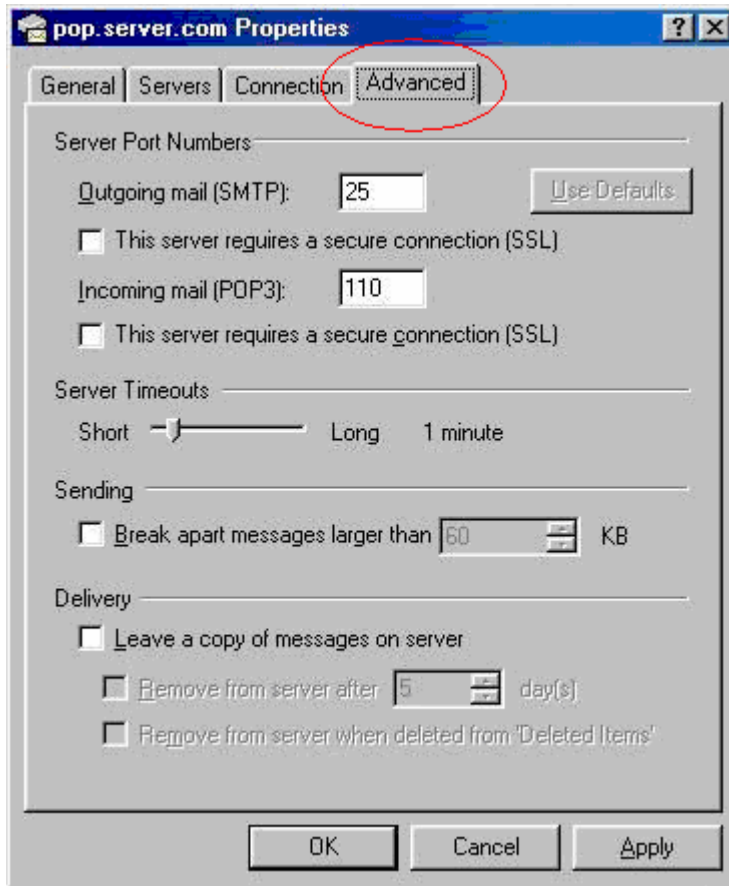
pop.server.com Properties

?

General | Servers | Connection | Advanced

Server Port Numbers

Outgoing mail (SMTP): 25

Use Defaults

This server requires a secure connection (SSL)

Incoming mail (POP3): 110

This server requires a secure connection (SSL)

Server Timeouts

Short Long 1 minute

Sending

Break apart messages larger than 60 KB

Delivery

Leave a copy of messages on server

Remove from server after 5 day(s)

Remove from server when deleted from 'Deleted Items'

OK Cancel Apply